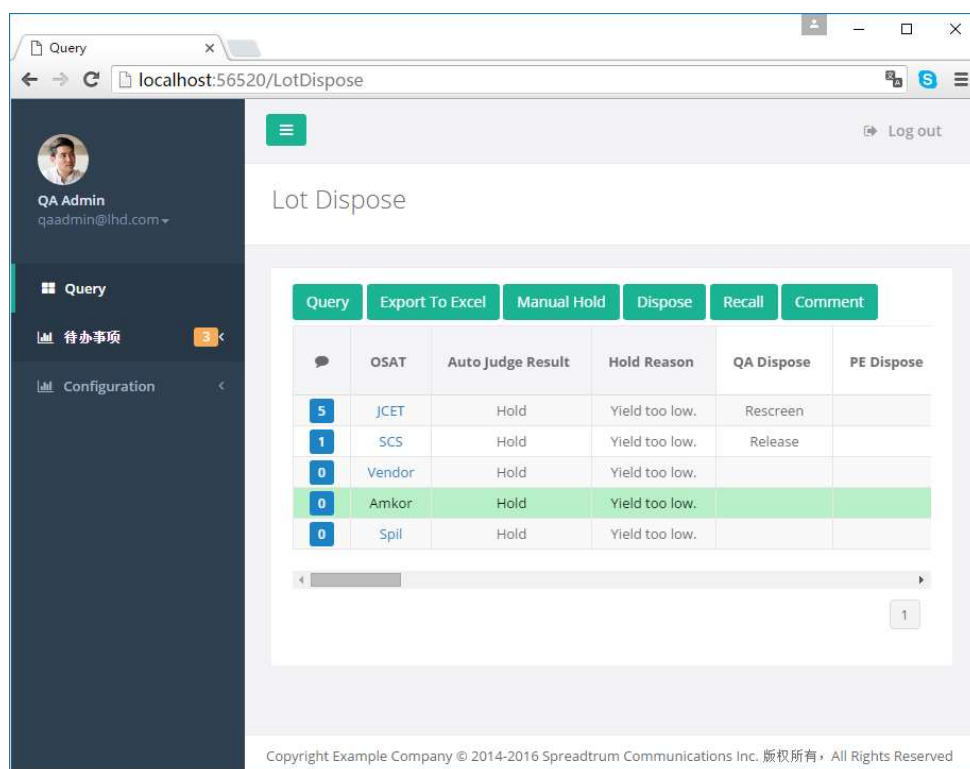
Query ×

localhost:56520/LotDispose

QA Admin
qaadmin@lhd.com

Query
待办事项 3
Configuration

Log out

Lot Dispose

Query | Export To Excel | Manual Hold | Dispose | Recall | Comment

|  | OSAT | Auto Judge Result | Hold Reason | QA Dispose | PE Dispose |
|---|---|---|---|---|---|
| 5 | JCET | Hold | Yield too low. | Rescreen |  |
| 1 | SCS | Hold | Yield too low. | Release |  |
| 0 | Vendor | Hold | Yield too low. |  |  |
| 0 | Amkor | Hold | Yield too low. |  |  |
| 0 | Spil | Hold | Yield too low. |  |  |

1

Copyright Example Company © 2014-2016 Spreadtrum Communications Inc. 版权所有，All Rights Reserved